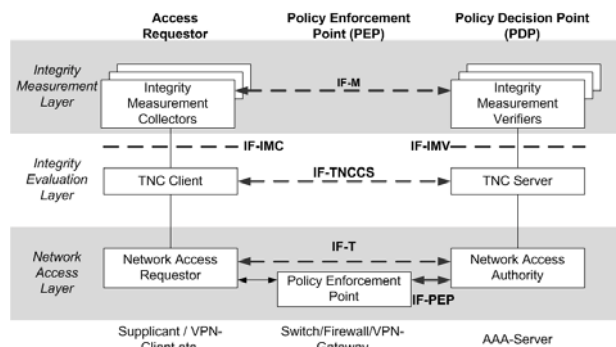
Access Requestor

Policy Enforcement Point (PEP)

Policy Decision Point (PDP)

Integrity Measurement Layer

Integrity Measurement Collectors

IF-M

Integrity Measurement Verifiers

IF-IMC

IF-IMV

Integrity Evaluation Layer

TNC Client

IF-TNCCS

TNC Server

Network Access Layer

Network Access Requestor

IF-T

Network Access Authority

Policy Enforcement Point

IF-PEP

Supplicant / VPN-Client etc.

Switch/Firewall/VPN-Gateway

AAA-Server